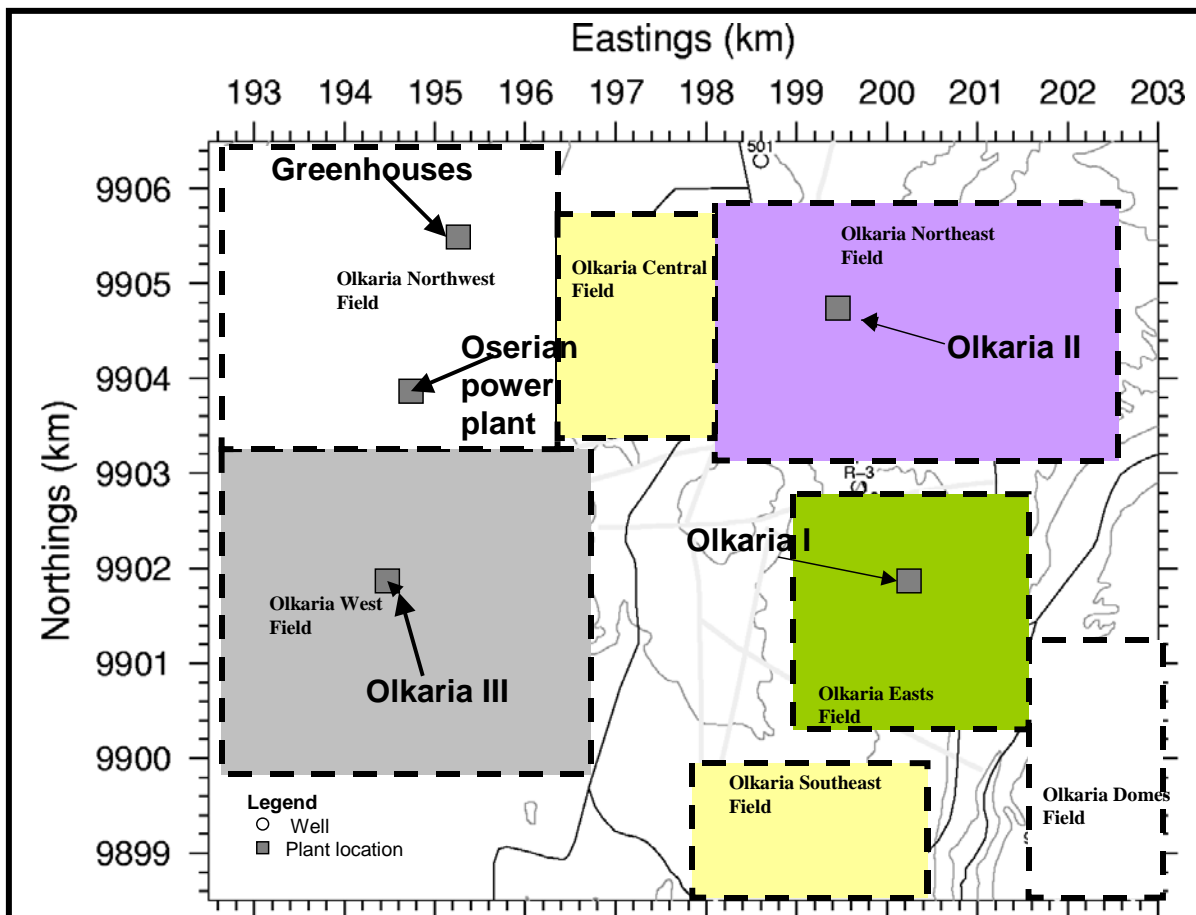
Eastings (km)

193 194 195 196 197 198 199 200 201 202 203

9906
9905
9904
9903
9902
9901
9900
9899

Northings (km)

501
R-3

Greenhouses

Olkaria Northwest Field

Oserian power plant

Olkaria Central Field

Olkaria Northeast Field

Olkaria II

Olkaria I

Olkaria West Field

Olkaria III

Olkaria Easts Field

Olkaria Southeast Field

Olkaria Domes Field

Legend
Well
Plant location